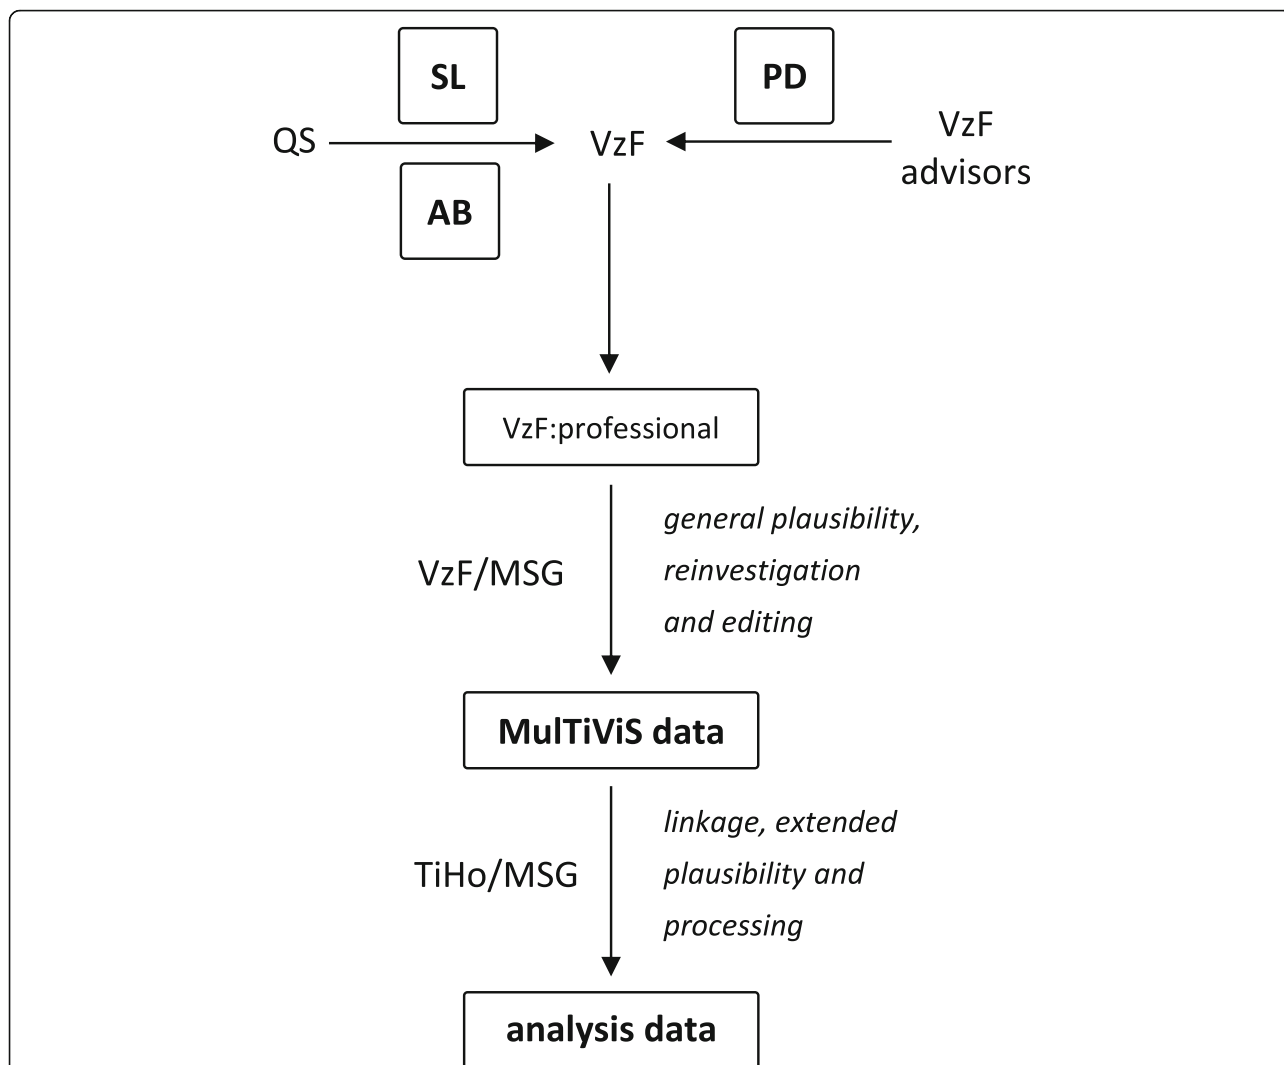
SL

PD

QS

VzF

VzF advisors

AB

VzF:professional

VzF/MSG

*general plausibility, reinvestigation and editing*

**MulTiViS data**

TiHo/MSG

*linkage, extended plausibility and processing*

**analysis data**